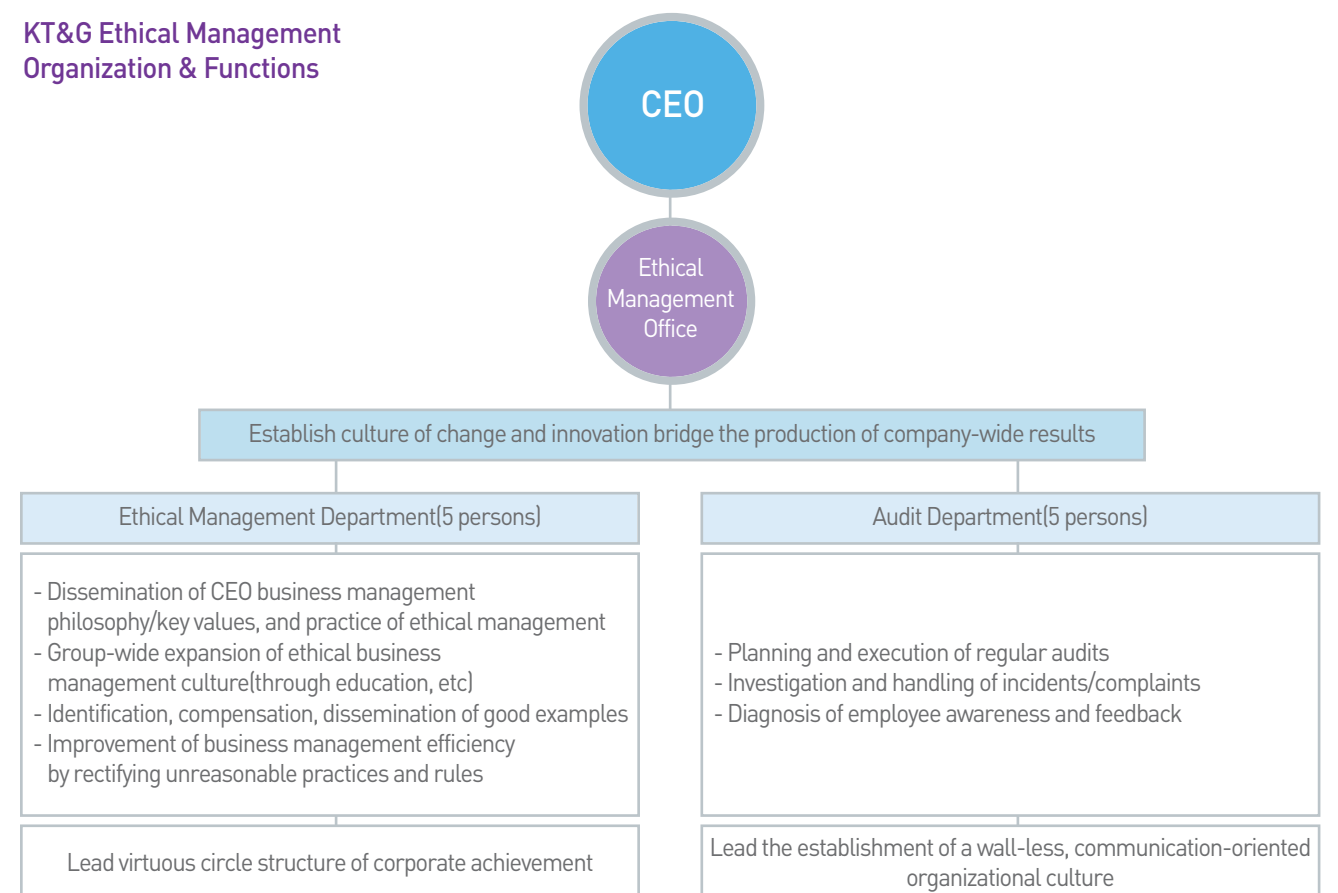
KT&G Ethical Management Organization & Functions

CEO

Ethical Management Office

Establish culture of change and innovation bridge the production of company-wide results

Ethical Management Department(5 persons)

- Dissemination of CEO business management philosophy/key values, and practice of ethical management
- Group-wide expansion of ethical business management culture(through education, etc)
- Identification, compensation, dissemination of good examples
- Improvement of business management efficiency by rectifying unreasonable practices and rules

Lead virtuous circle structure of corporate achievement

Audit Department(5 persons)

- Planning and execution of regular audits
- Investigation and handling of incidents/complaints
- Diagnosis of employee awareness and feedback

Lead the establishment of a wall-less, communication-oriented organizational culture